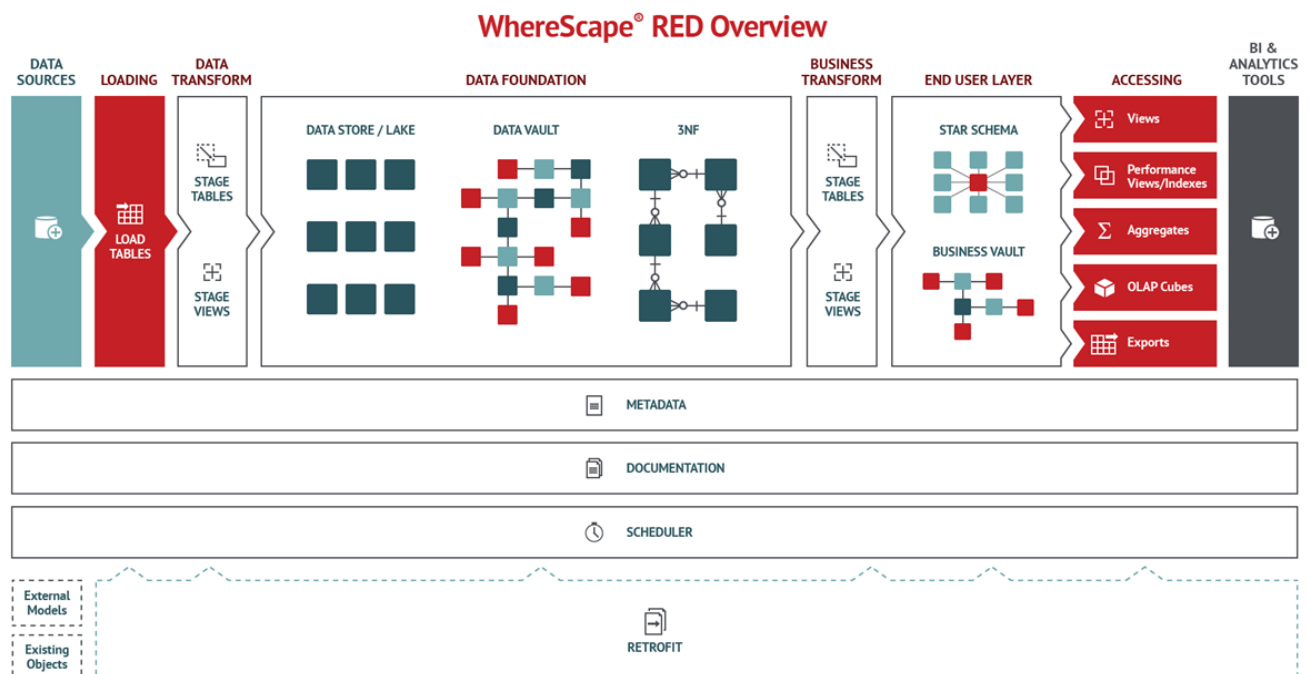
WhereScape® RED Overview

DATA SOURCES

LOADING

LOAD TABLES

DATA TRANSFORM

STAGE TABLES

STAGE VIEWS

DATA FOUNDATION

DATA STORE / LAKE

DATA VAULT

3NF

BUSINESS TRANSFORM

STAGE TABLES

STAGE VIEWS

END USER LAYER

STAR SCHEMA

BUSINESS VAULT

ACCESSING

Views

Performance Views/Indexes

Aggregates

OLAP Cubes

Exports

BI & ANALYTICS TOOLS

METADATA

DOCUMENTATION

SCHEDULER

External Models

Existing Objects

RETROFIT